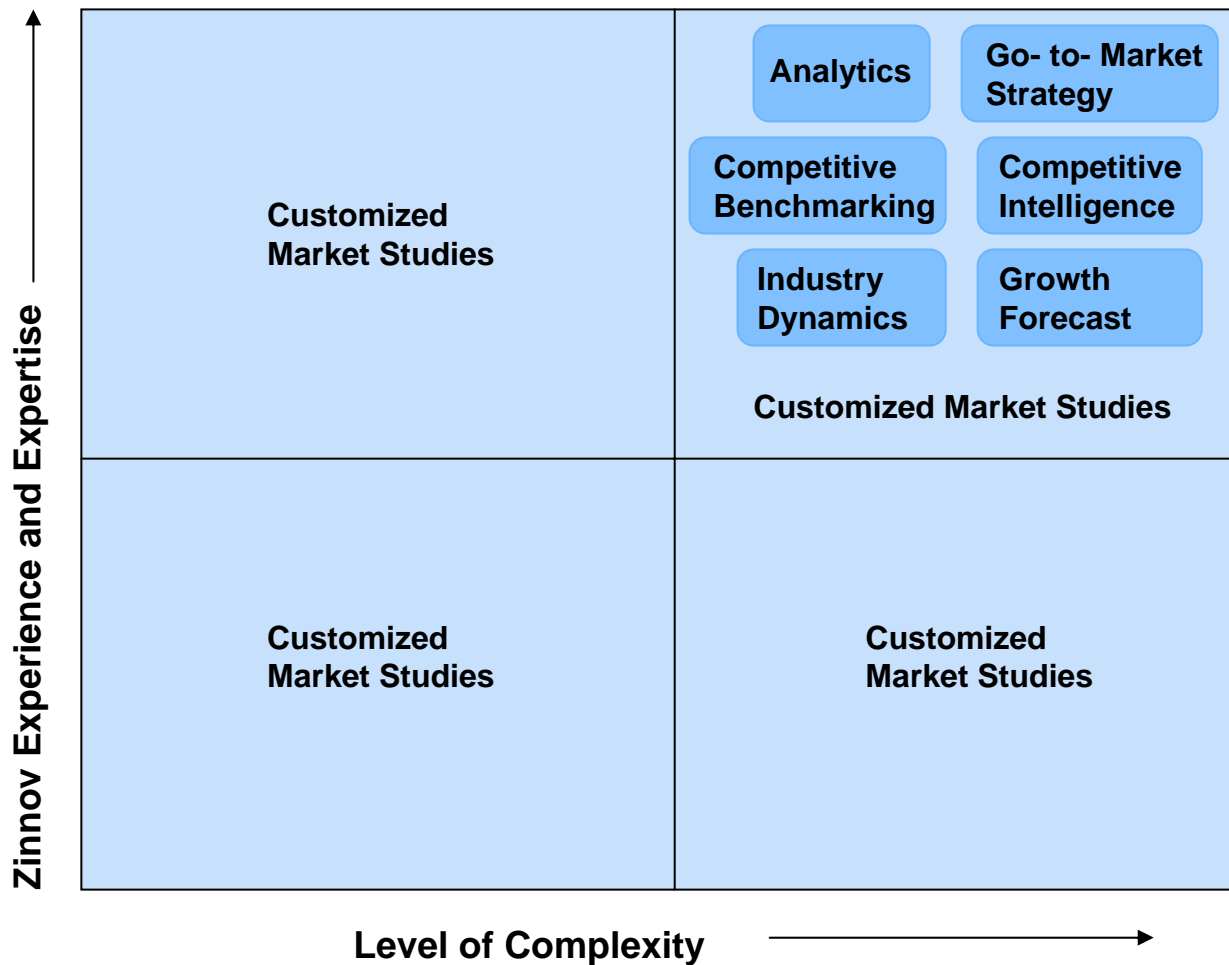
Zinnov Experience and Expertise

Customized Market Studies

Analytics

Go- to- Market Strategy

Competitive Benchmarking

Competitive Intelligence

Industry Dynamics

Growth Forecast

Customized Market Studies

Customized Market Studies

Customized Market Studies

Level of Complexity